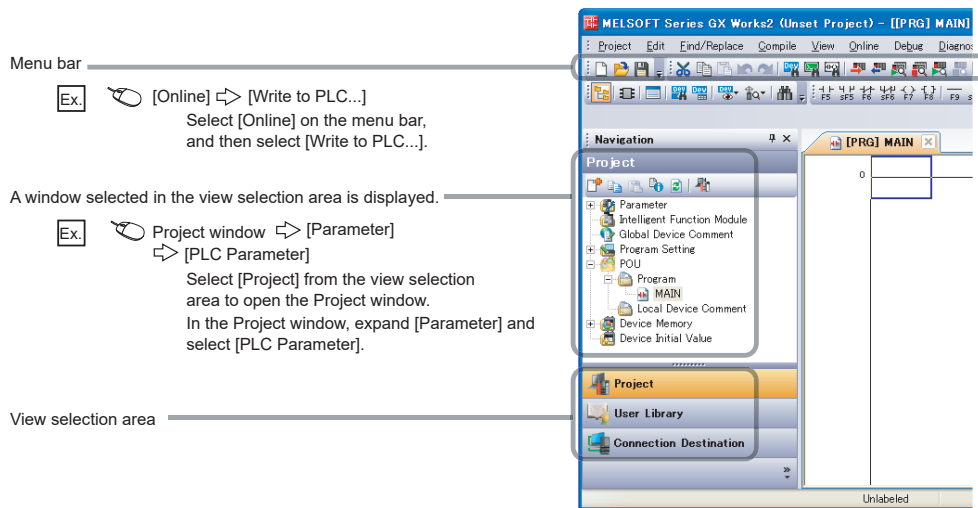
Menu bar

Ex. [Online] ⇨ [Write to PLC...]
Select [Online] on the menu bar, and then select [Write to PLC...].

A window selected in the view selection area is displayed.

Ex. Project window ⇨ [Parameter] ⇨ [PLC Parameter]
Select [Project] from the view selection area to open the Project window.
In the Project window, expand [Parameter] and select [PLC Parameter].

View selection area

MELSOFT Series GX Works2 (Unset Project) - [[PRG] MAIN]

Project Edit Find/Replace Compile View Online Debug Diagno

Navigation

Project

Parameter
Intelligent Function Module
Global Device Comment
Program Setting
POU
Program
MAIN
Local Device Comment
Device Memory
Device Initial Value

Project
User Library
Connection Destination

[PRG] MAIN

0

F5 sF5 F6 sF6 F7 F8 F9

Unlabeled